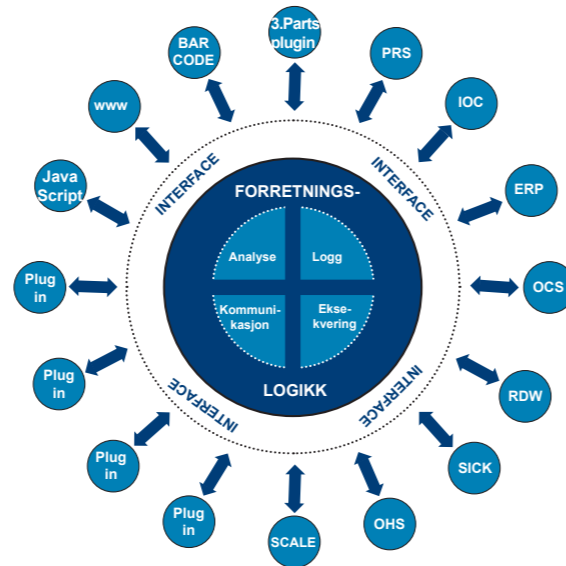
3.Parts plugin

PRS

IOC

ERP

OCS

RDW

SICK

OHS

SCALE

Plug in

Plug in

Plug in

Plug in

Java Script

www

BAR CODE

INTERFACE

INTERFACE

INTERFACE

INTERFACE

FORRETNINGS-

Analyse

Logg

Kommunikasjon

Eksekvering

LOGIKK